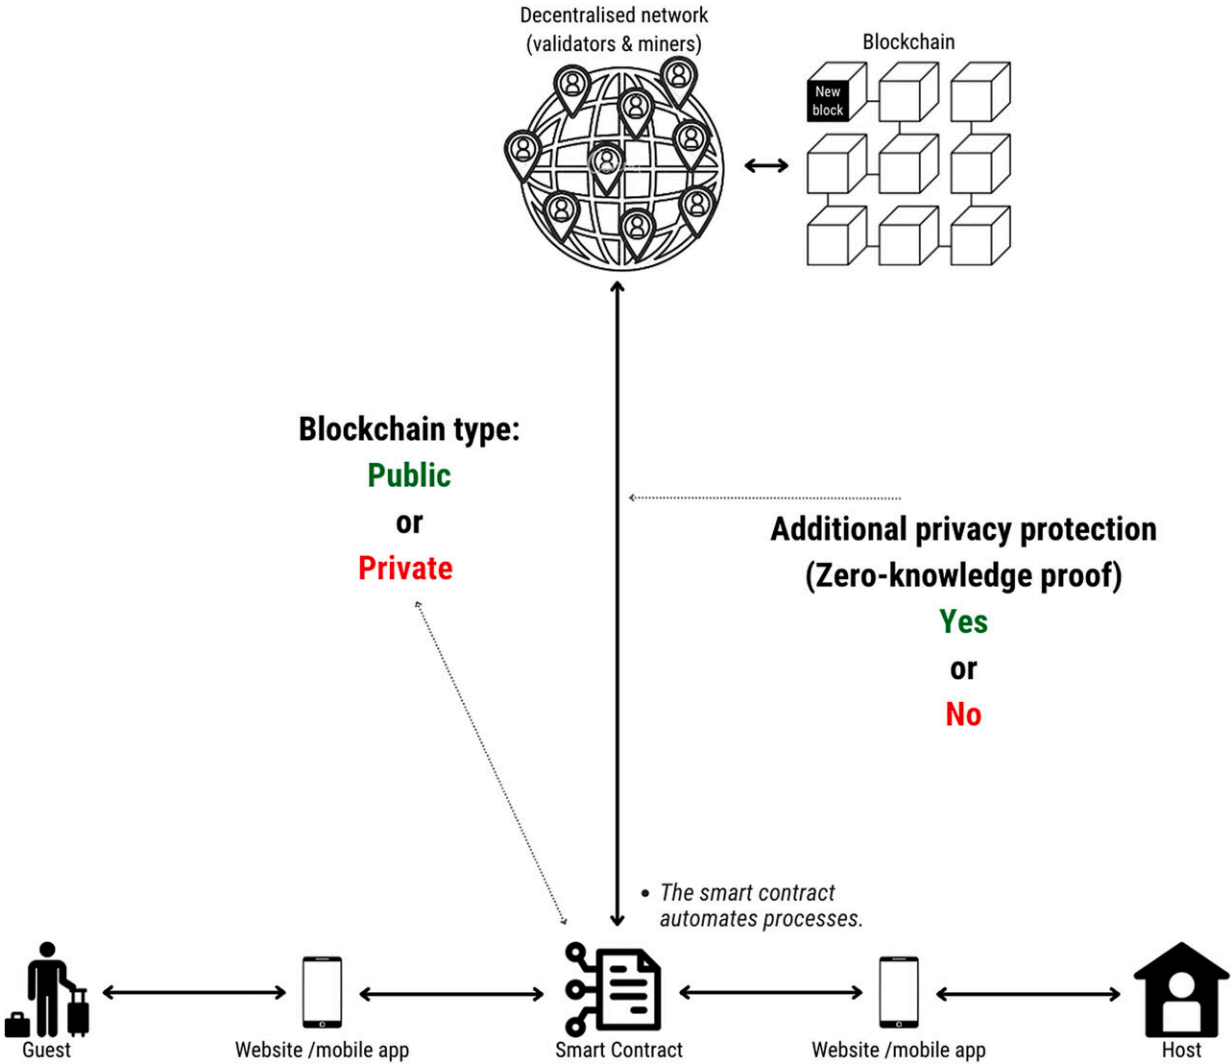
Decentralised network
(validators & miners)

Blockchain

New block

Blockchain type:
Public
or
Private

Additional privacy protection
(Zero-knowledge proof)
Yes
or
No

• The smart contract automates processes.

Guest

Website /mobile app

Smart Contract

Website /mobile app

Host